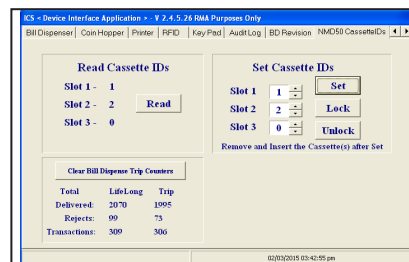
ICS < Device Interface Application > - V 2.4.5.26 RMA Purposes Only

Bill Dispenser | Coin Hopper | Printer | RFID | Key Pad | Audit Log | BD Revision | NMD50 CassetteIDs

Read Cassette IDs

Slot 1 - 1
Slot 2 - 2
Slot 3 - 0

Read

Set Cassette IDs

Slot 1 1
Slot 2 2
Slot 3 0

Set
Lock
Unlock

Remove and Insert the Cassette(s) after Set

Clear Bill Dispense Trip Counters

| Total | LifeLong | Trip |
|---|---|---|
| Delivered: | 2070 | 1995 |
| Rejects: | 99 | 73 |
| Transactions: | 309 | 306 |

02/03/2015 03:42:55 pm